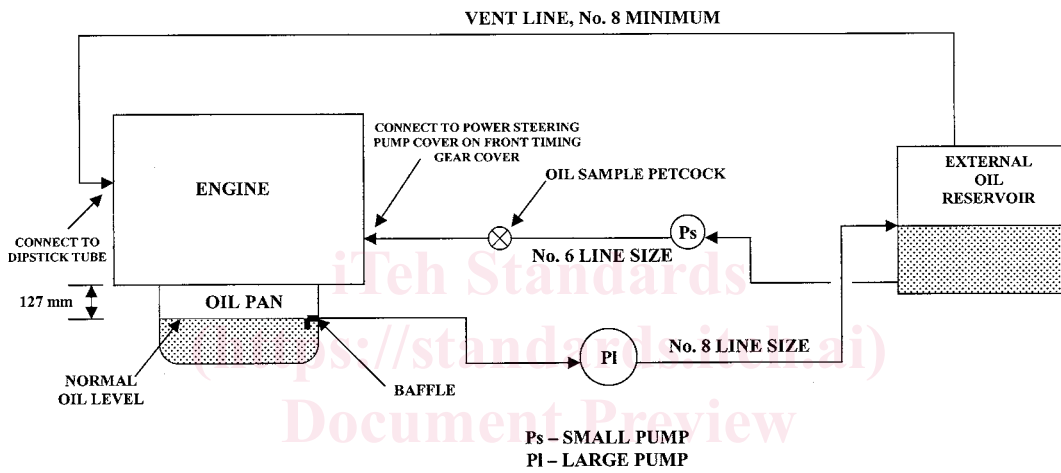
VENT LINE, No. 8 MINIMUM

ENGINE

CONNECT TO POWER STEERING PUMP COVER ON FRONT TIMING GEAR COVER

EXTERNAL OIL RESERVOIR

OIL SAMPLE PETCOCK

Ps

CONNECT TO DIPSTICK TUBE

No. 6 LINE SIZE

127 mm

OIL PAN

Pl

No. 8 LINE SIZE

NORMAL OIL LEVEL

BAFFLE

iTeh Standards (https://standards.iteh.ai) Document Preview

Ps – SMALL PUMP
Pl – LARGE PUMP